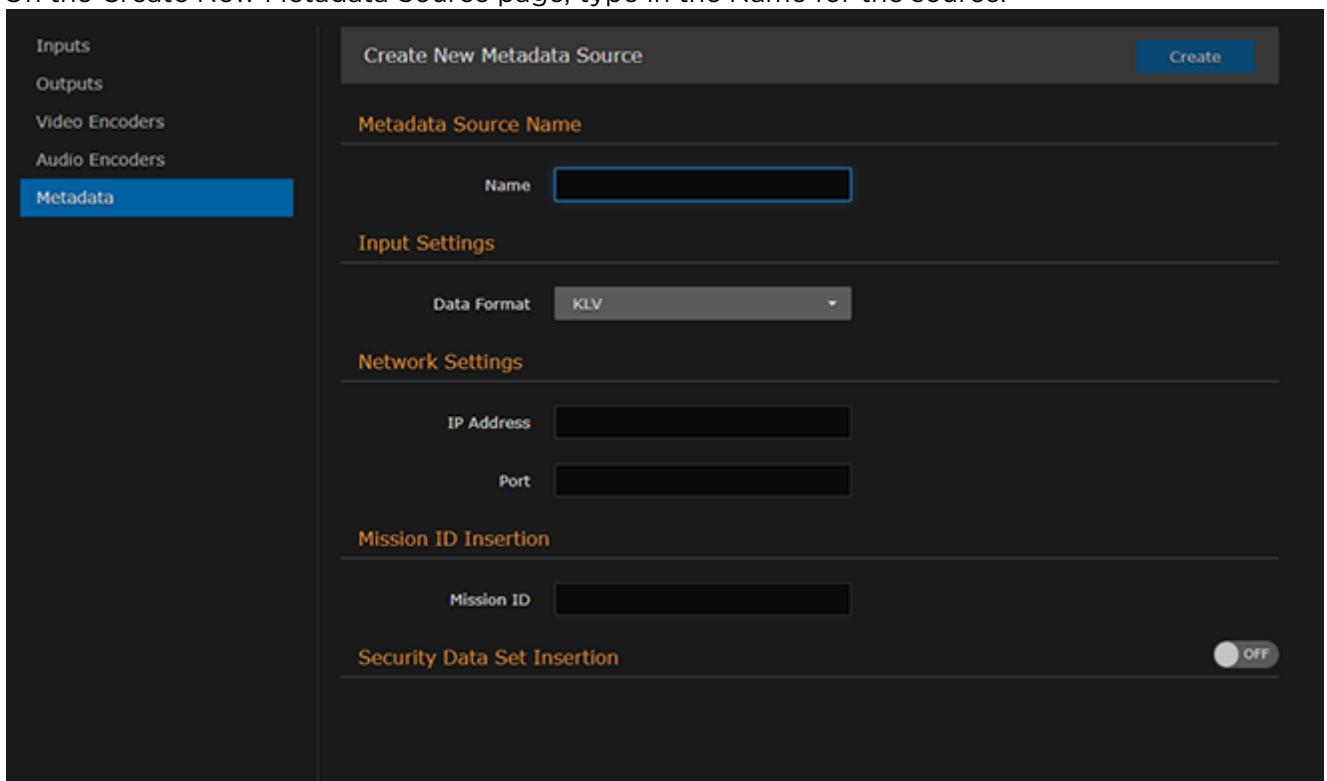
On the Create New Metadata Source page, type in the Name for the source.

Inputs
Outputs
Video Encoders
Audio Encoders
Metadata

Create New Metadata Source
Create

Metadata Source Name
Name

Input Settings
Data Format KLV

Network Settings
IP Address
Port

Mission ID Insertion
Mission ID

Security Data Set Insertion
OFF